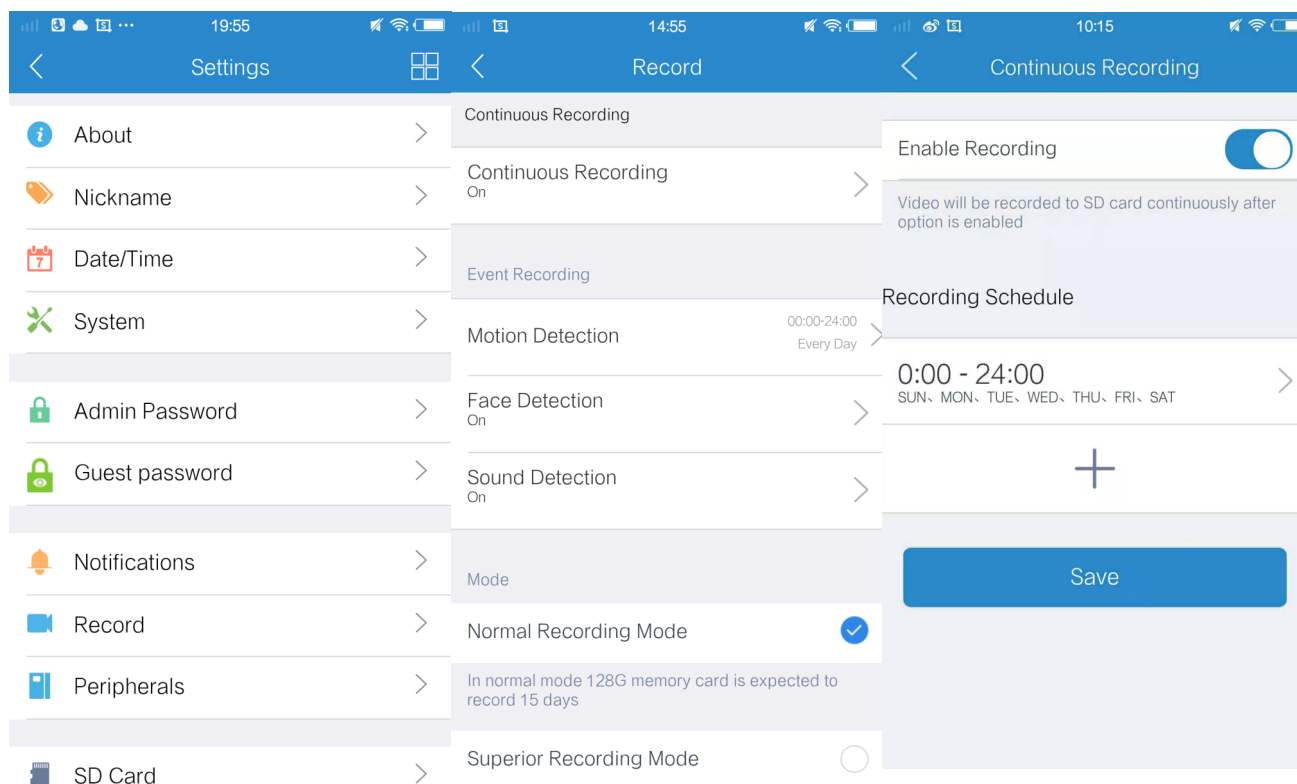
19:55

Settings

About

Nickname

Date/Time

System

Admin Password

Guest password

Notifications

Record

Peripherals

SD Card

14:55

Record

Continuous Recording

Continuous Recording
On

Event Recording

Motion Detection
00:00-24:00
Every Day

Face Detection
On

Sound Detection
On

Mode

Normal Recording Mode

In normal mode 128G memory card is expected to record 15 days

Superior Recording Mode

10:15

Continuous Recording

Enable Recording

Video will be recorded to SD card continuously after option is enabled

Recording Schedule

0:00 - 24:00
SUN、MON、TUE、WED、THU、FRI、SAT

+

Save